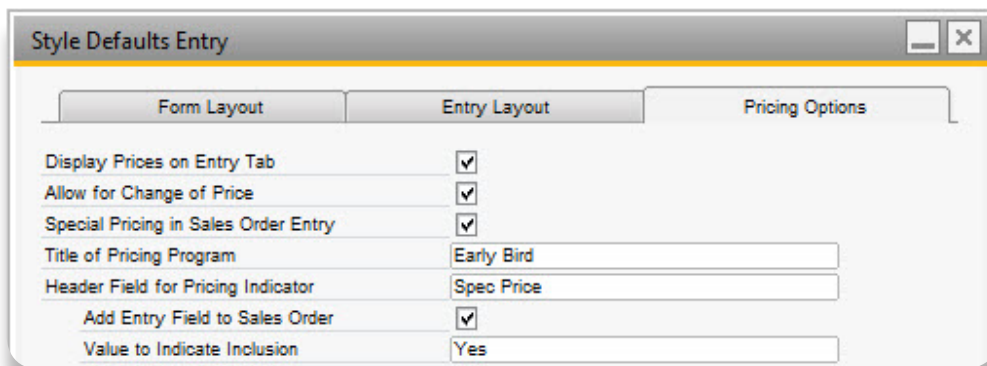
Style Defaults Entry

Form Layout
Entry Layout
Pricing Options

Display Prices on Entry Tab
Allow for Change of Price
Special Pricing in Sales Order Entry
Title of Pricing Program Early Bird
Header Field for Pricing Indicator Spec Price
Add Entry Field to Sales Order
Value to Indicate Inclusion Yes